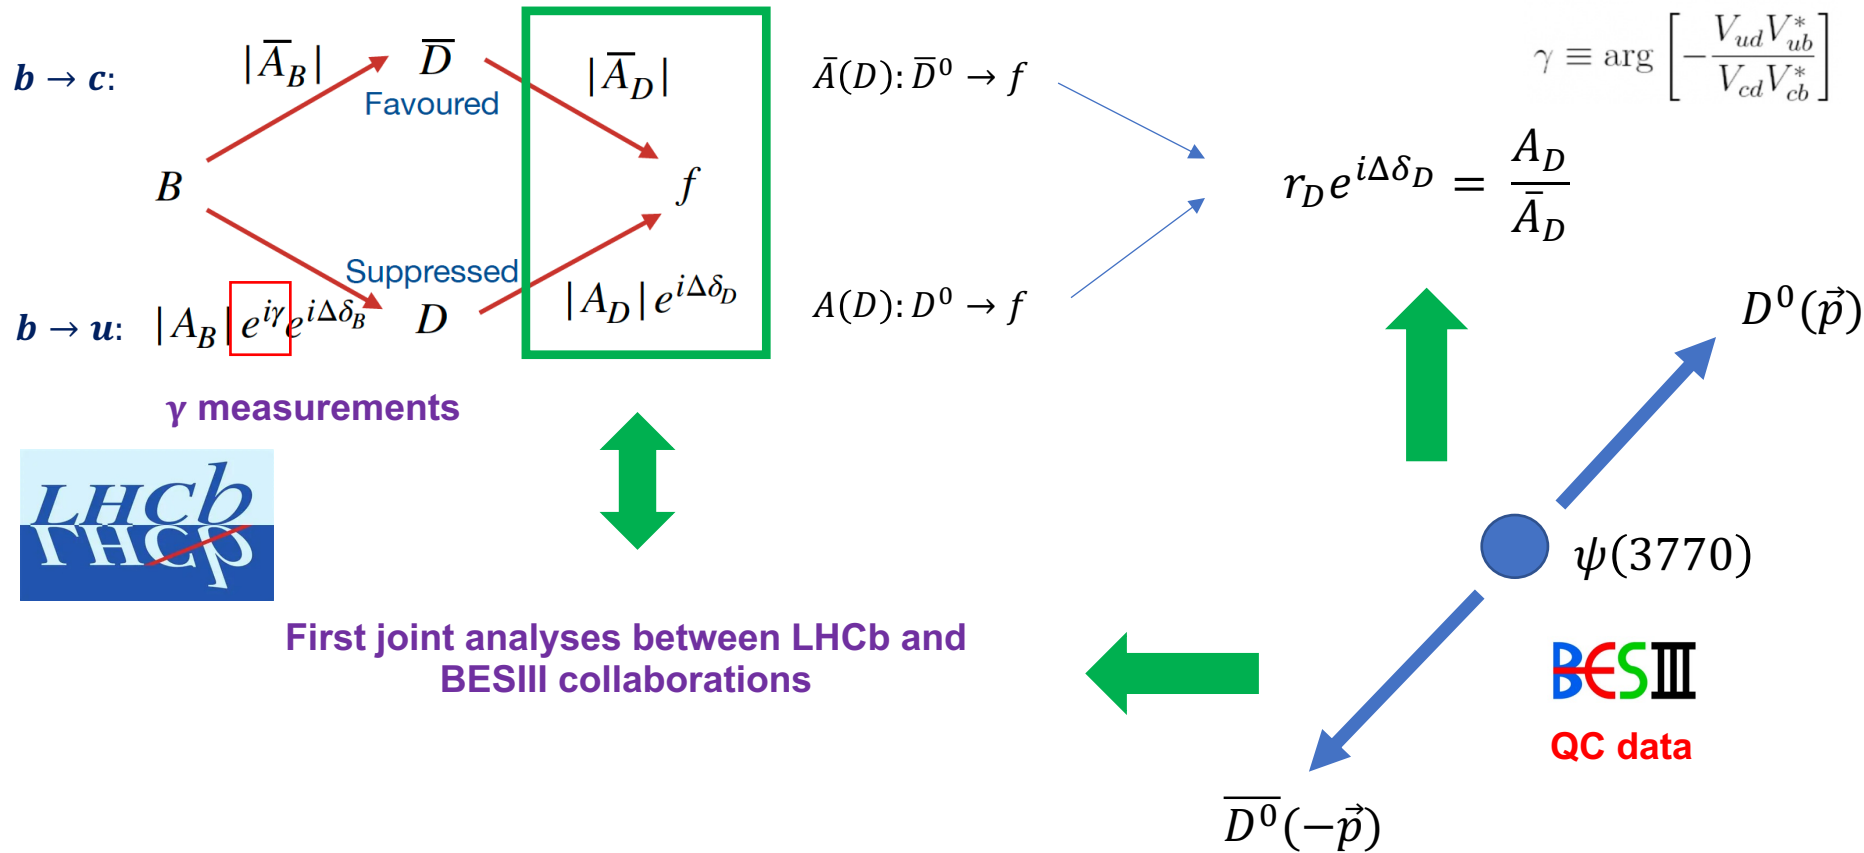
$\boldsymbol{b \to c}$:
$|\bar{A}_B|$
$\bar{D}$
Favoured
$|\bar{A}_D|$
$\bar{A}(D)$: $\bar{D}^0 \to f$
$\gamma \equiv \arg\left[-\frac{V_{ud}V_{ub}^*}{V_{cd}V_{cb}^*}\right]$
$B$
$f$
$r_D e^{i\Delta\delta_D} = \frac{A_D}{\bar{A}_D}$
Suppressed
$\boldsymbol{b \to u}$: $|A_B|e^{i\gamma}e^{i\Delta\delta_B}$
$D$
$|A_D|e^{i\Delta\delta_D}$
$A(D)$: $D^0 \to f$
$D^0(\vec{p})$
γ measurements
LHCb
$\psi(3770)$
First joint analyses between LHCb and BESIII collaborations
BESIII
QC data
$\overline{D^0}(-\vec{p})$